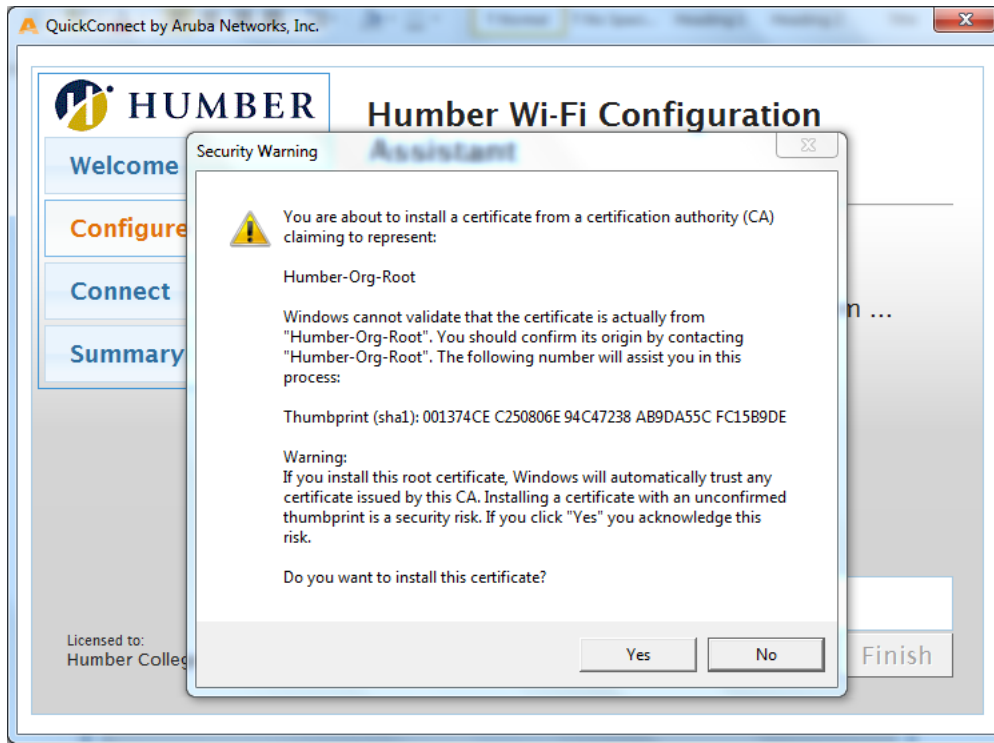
QuickConnect by Aruba Networks, Inc.

HUMBER

Humber Wi-Fi Configuration
Assistant

Welcome
Configure
Connect
Summary

n ...

Licensed to:
Humber Colleg

Finish

Security Warning

You are about to install a certificate from a certification authority (CA) claiming to represent:

Humber-Org-Root

Windows cannot validate that the certificate is actually from "Humber-Org-Root". You should confirm its origin by contacting "Humber-Org-Root". The following number will assist you in this process:

Thumbprint (sha1): 001374CE C250806E 94C47238 AB9DA55C FC15B9DE

Warning:
If you install this root certificate, Windows will automatically trust any certificate issued by this CA. Installing a certificate with an unconfirmed thumbprint is a security risk. If you click "Yes" you acknowledge this risk.

Do you want to install this certificate?

Yes
No